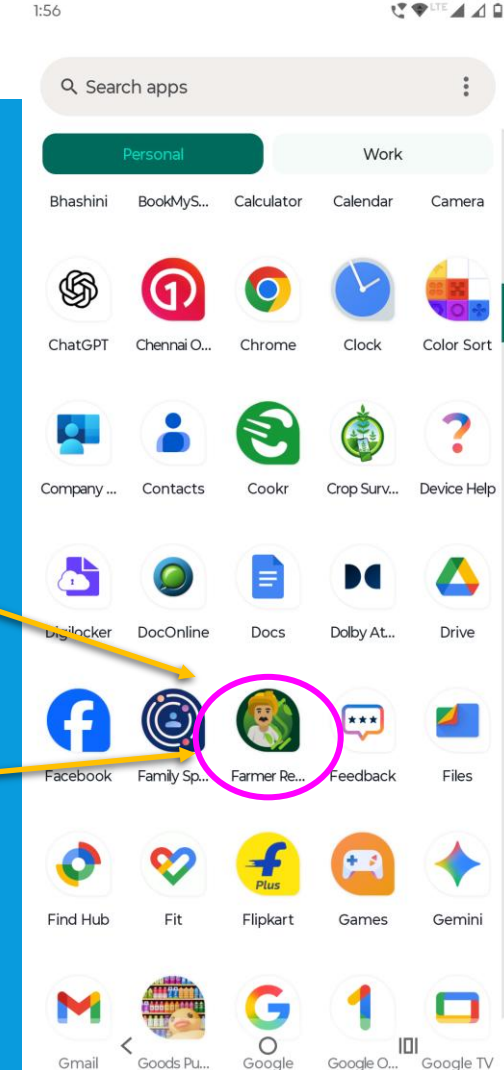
1:56

LTE

Search apps

Personal
Work

Bhashini
BookMyS...
Calculator
Calendar
Camera

ChatGPT
Chennai O...
Chrome
Clock
Color Sort

Company ...
Contacts
Cookr
Crop Surv...
Device Help

Digilocker
DocOnline
Docs
Dolby At...
Drive

Facebook
Family Sp...
Farmer Re...
Feedback
Files

Find Hub
Fit
Flipkart
Games
Gemini

Plus

Gmail
Goods Pu...
Google
Google O...
Google TV